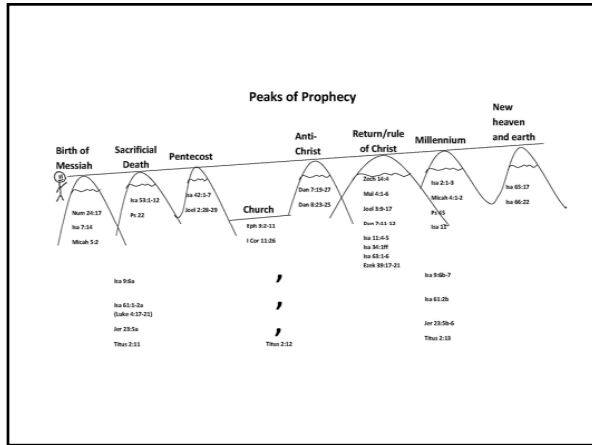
Peaks of Prophecy

Birth of Messiah

Sacrificial Death

Pentecost

Church

Anti-Christ

Return/rule of Christ

Millennium

New heaven and earth

Num 24:17

Isa 7:14

Micah 5:2

Isa 53:1-12

Ps 22

Isa 42:1-7

Joel 2:28-29

Eph 3:2-11

I Cor 11:26

Dan 7:19-27

Dan 8:23-25

Zech 14:4

Mal 4:1-6

Joel 3:9-17

Dan 7:11-13

Isa 11:4-5

Isa 34:1ff

Isa 63:1-6

Ezek 39:17-21

Isa 2:1-3

Micah 4:1-2

Ps 45

Isa 11

Isa 65:17

Isa 66:22

Isa 9:6a

Isa 61:1-2a (Luke 4:17-21)

Jer 23:5a

Titus 2:11

,

,

,

Titus 2:12

Isa 9:6b-7

Isa 61:2b

Jer 23:5b-6

Titus 2:13